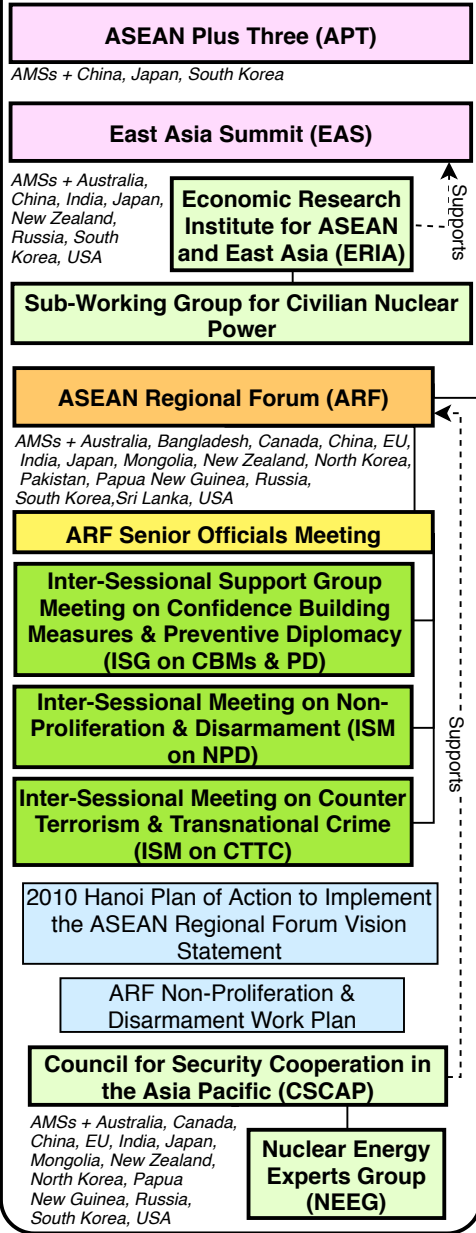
ASEAN Plus Three (APT)

AMSs + China, Japan, South Korea

East Asia Summit (EAS)

AMSs + Australia, China, India, Japan, New Zealand, Russia, South Korea, USA

Economic Research Institute for ASEAN and East Asia (ERIA)

Supports

Sub-Working Group for Civilian Nuclear Power

ASEAN Regional Forum (ARF)

AMSs + Australia, Bangladesh, Canada, China, EU, India, Japan, Mongolia, New Zealand, North Korea, Pakistan, Papua New Guinea, Russia, South Korea,Sri Lanka, USA

ARF Senior Officials Meeting

Inter-Sessional Support Group Meeting on Confidence Building Measures & Preventive Diplomacy (ISG on CBMs & PD)

Inter-Sessional Meeting on Non-Proliferation & Disarmament (ISM on NPD)

Inter-Sessional Meeting on Counter Terrorism & Transnational Crime (ISM on CTTC)

Supports

2010 Hanoi Plan of Action to Implement the ASEAN Regional Forum Vision Statement

ARF Non-Proliferation & Disarmament Work Plan

Council for Security Cooperation in the Asia Pacific (CSCAP)

AMSs + Australia, Canada, China, EU, India, Japan, Mongolia, New Zealand, North Korea, Papua New Guinea, Russia, South Korea, USA

Nuclear Energy Experts Group (NEEG)